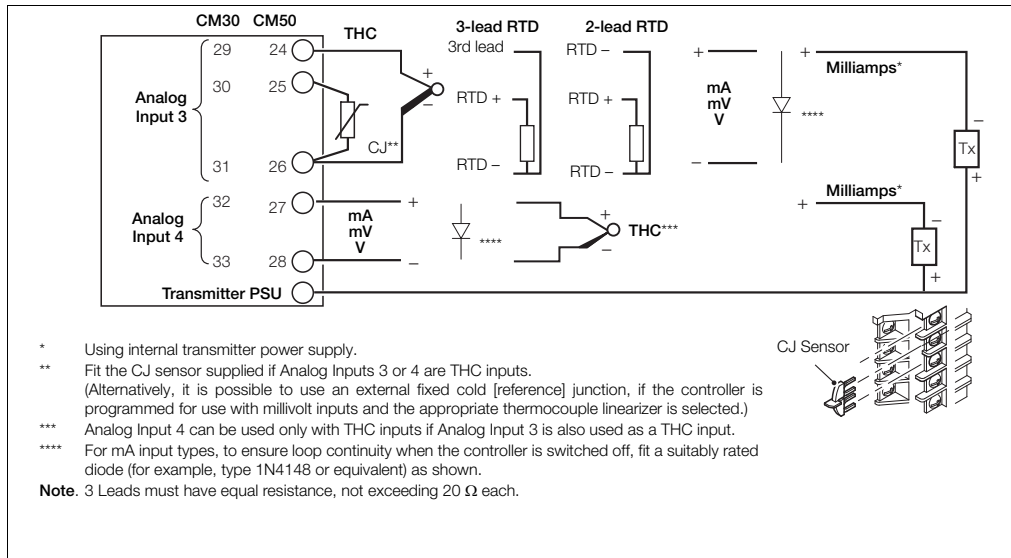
CM30 CM50

THC

3-lead RTD

2-lead RTD

29 24

3rd lead

RTD –

+

+

Milliamps*

30 25

Analog Input 3

+

–

RTD +

RTD +

mA
mV
V

****

–

CJ**

31 26

RTD –

RTD –

–

Tx

+

32 27

+

Milliamps*

Analog Input 4

mA
mV
V

+

+

–

****

THC***

–

Tx

33 28

–

+

Transmitter PSU

\* Using internal transmitter power supply.

\*\* Fit the CJ sensor supplied if Analog Inputs 3 or 4 are THC inputs. (Alternatively, it is possible to use an external fixed cold [reference] junction, if the controller is programmed for use with millivolt inputs and the appropriate thermocouple linearizer is selected.)

\*\*\* Analog Input 4 can be used only with THC inputs if Analog Input 3 is also used as a THC input.

\*\*\*\* For mA input types, to ensure loop continuity when the controller is switched off, fit a suitably rated diode (for example, type 1N4148 or equivalent) as shown.

CJ Sensor

**Note**. 3 Leads must have equal resistance, not exceeding 20 $\Omega$ each.